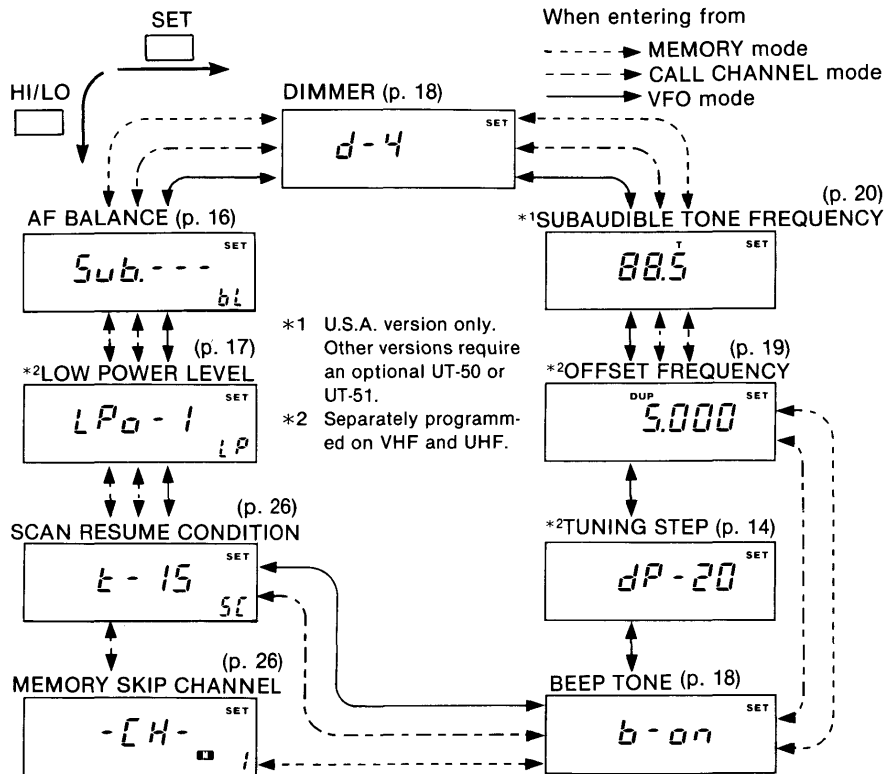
SET

HI/LO

When entering from
MEMORY mode
CALL CHANNEL mode
VFO mode

DIMMER (p. 18)
SET
d-4

AF BALANCE (p. 16)
SET
Sub.---
bL

(p. 20)
*¹SUBAUDIBLE TONE FREQUENCY
T SET
88.5

*1 U.S.A. version only. Other versions require an optional UT-50 or UT-51.
*2 Separately programmed on VHF and UHF.

(p. 17)
*²LOW POWER LEVEL
SET
LPo-1
LP

(p. 19)
*²OFFSET FREQUENCY
DUP SET
5.000

(p. 26)
SCAN RESUME CONDITION
SET
t-15
SC

*²TUNING STEP (p. 14)
SET
dP-20

(p. 26)
MEMORY SKIP CHANNEL
SET
-CH-
1

BEEP TONE (p. 18)
SET
b-on